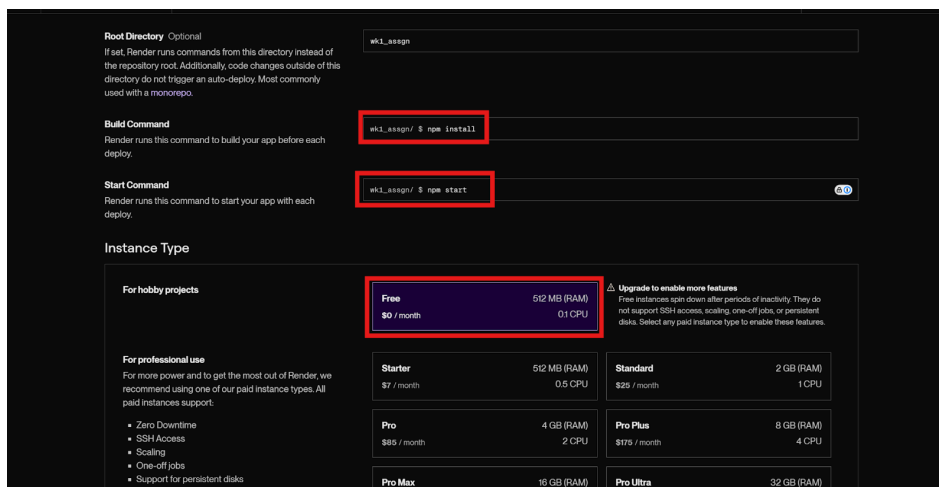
Root Directory Optional
If set, Render runs commands from this directory instead of the repository root. Additionally, code changes outside of this directory do not trigger an auto-deploy. Most commonly used with a monorepo.

wk1_assgn

Build Command
Render runs this command to build your app before each deploy.

wk1_assgn/ $ npm install

Start Command
Render runs this command to start your app with each deploy.

wk1_assgn/ $ npm start

Instance Type

For hobby projects

Free
$0 / month
512 MB (RAM)
0.1 CPU

⚠ Upgrade to enable more features
Free instances spin down after periods of inactivity. They do not support SSH access, scaling, one-off jobs, or persistent disks. Select any paid instance type to enable these features.

For professional use
For more power and to get the most out of Render, we recommend using one of our paid instance types. All paid instances support:

- Zero Downtime
- SSH Access
- Scaling
- One-off jobs
- Support for persistent disks

Starter
$7 / month
512 MB (RAM)
0.5 CPU

Standard
$25 / month
2 GB (RAM)
1 CPU

Pro
$85 / month
4 GB (RAM)
2 CPU

Pro Plus
$175 / month
8 GB (RAM)
4 CPU

Pro Max
16 GB (RAM)

Pro Ultra
32 GB (RAM)